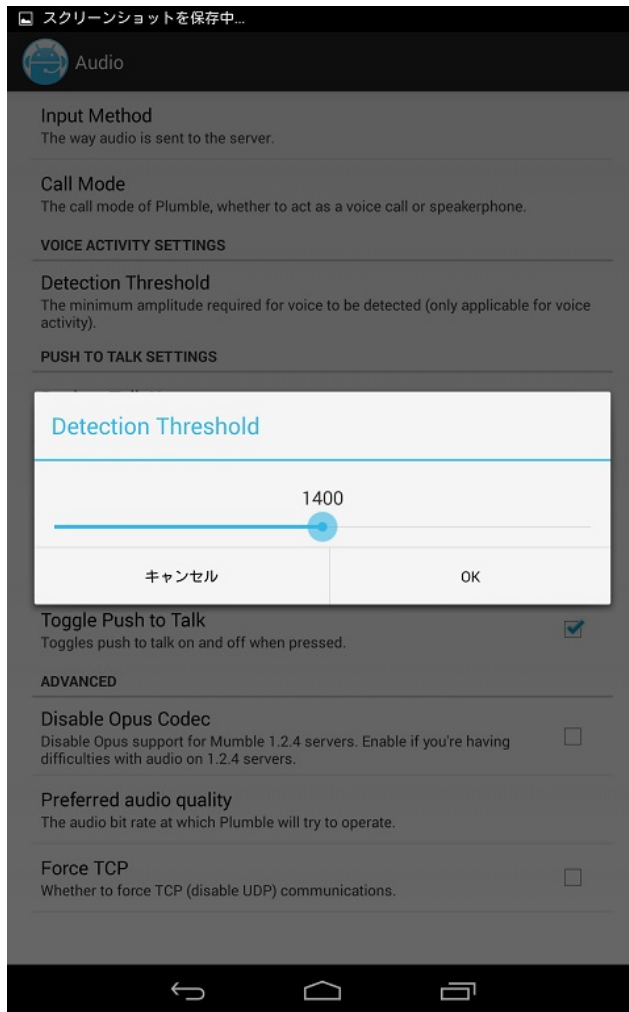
スクリーンショットを保存中...

Audio

Input Method
The way audio is sent to the server.

Call Mode
The call mode of Plumble, whether to act as a voice call or speakerphone.

VOICE ACTIVITY SETTINGS

Detection Threshold
The minimum amplitude required for voice to be detected (only applicable for voice activity).

PUSH TO TALK SETTINGS

Detection Threshold

1400

キャンセル

OK

Toggle Push to Talk
Toggles push to talk on and off when pressed.

ADVANCED

Disable Opus Codec
Disable Opus support for Mumble 1.2.4 servers. Enable if you're having difficulties with audio on 1.2.4 servers.

Preferred audio quality
The audio bit rate at which Plumble will try to operate.

Force TCP
Whether to force TCP (disable UDP) communications.